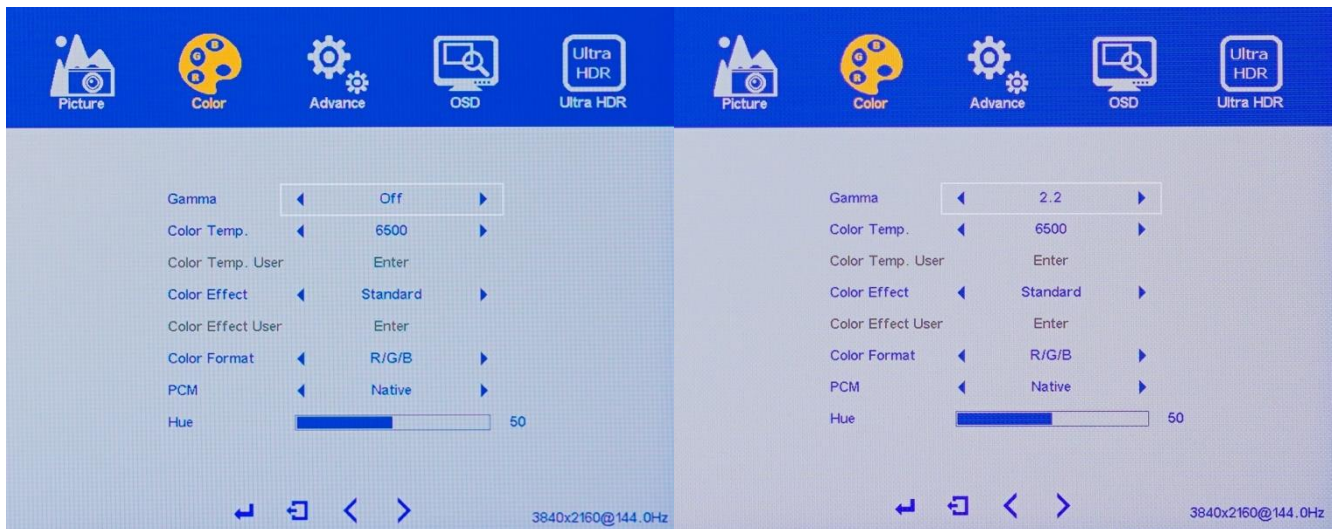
Picture Color Advance OSD Ultra HDR Ultra HDR

| Gamma | Off |
|---|---|
| Color Temp. | 6500 |
| Color Temp. User | Enter |
| Color Effect | Standard |
| Color Effect User | Enter |
| Color Format | R/G/B |
| PCM | Native |
| Hue | 50 |

3840x2160@144.0Hz

Picture Color Advance OSD Ultra HDR Ultra HDR

| Gamma | 2.2 |
|---|---|
| Color Temp. | 6500 |
| Color Temp. User | Enter |
| Color Effect | Standard |
| Color Effect User | Enter |
| Color Format | R/G/B |
| PCM | Native |
| Hue | 50 |

3840x2160@144.0Hz